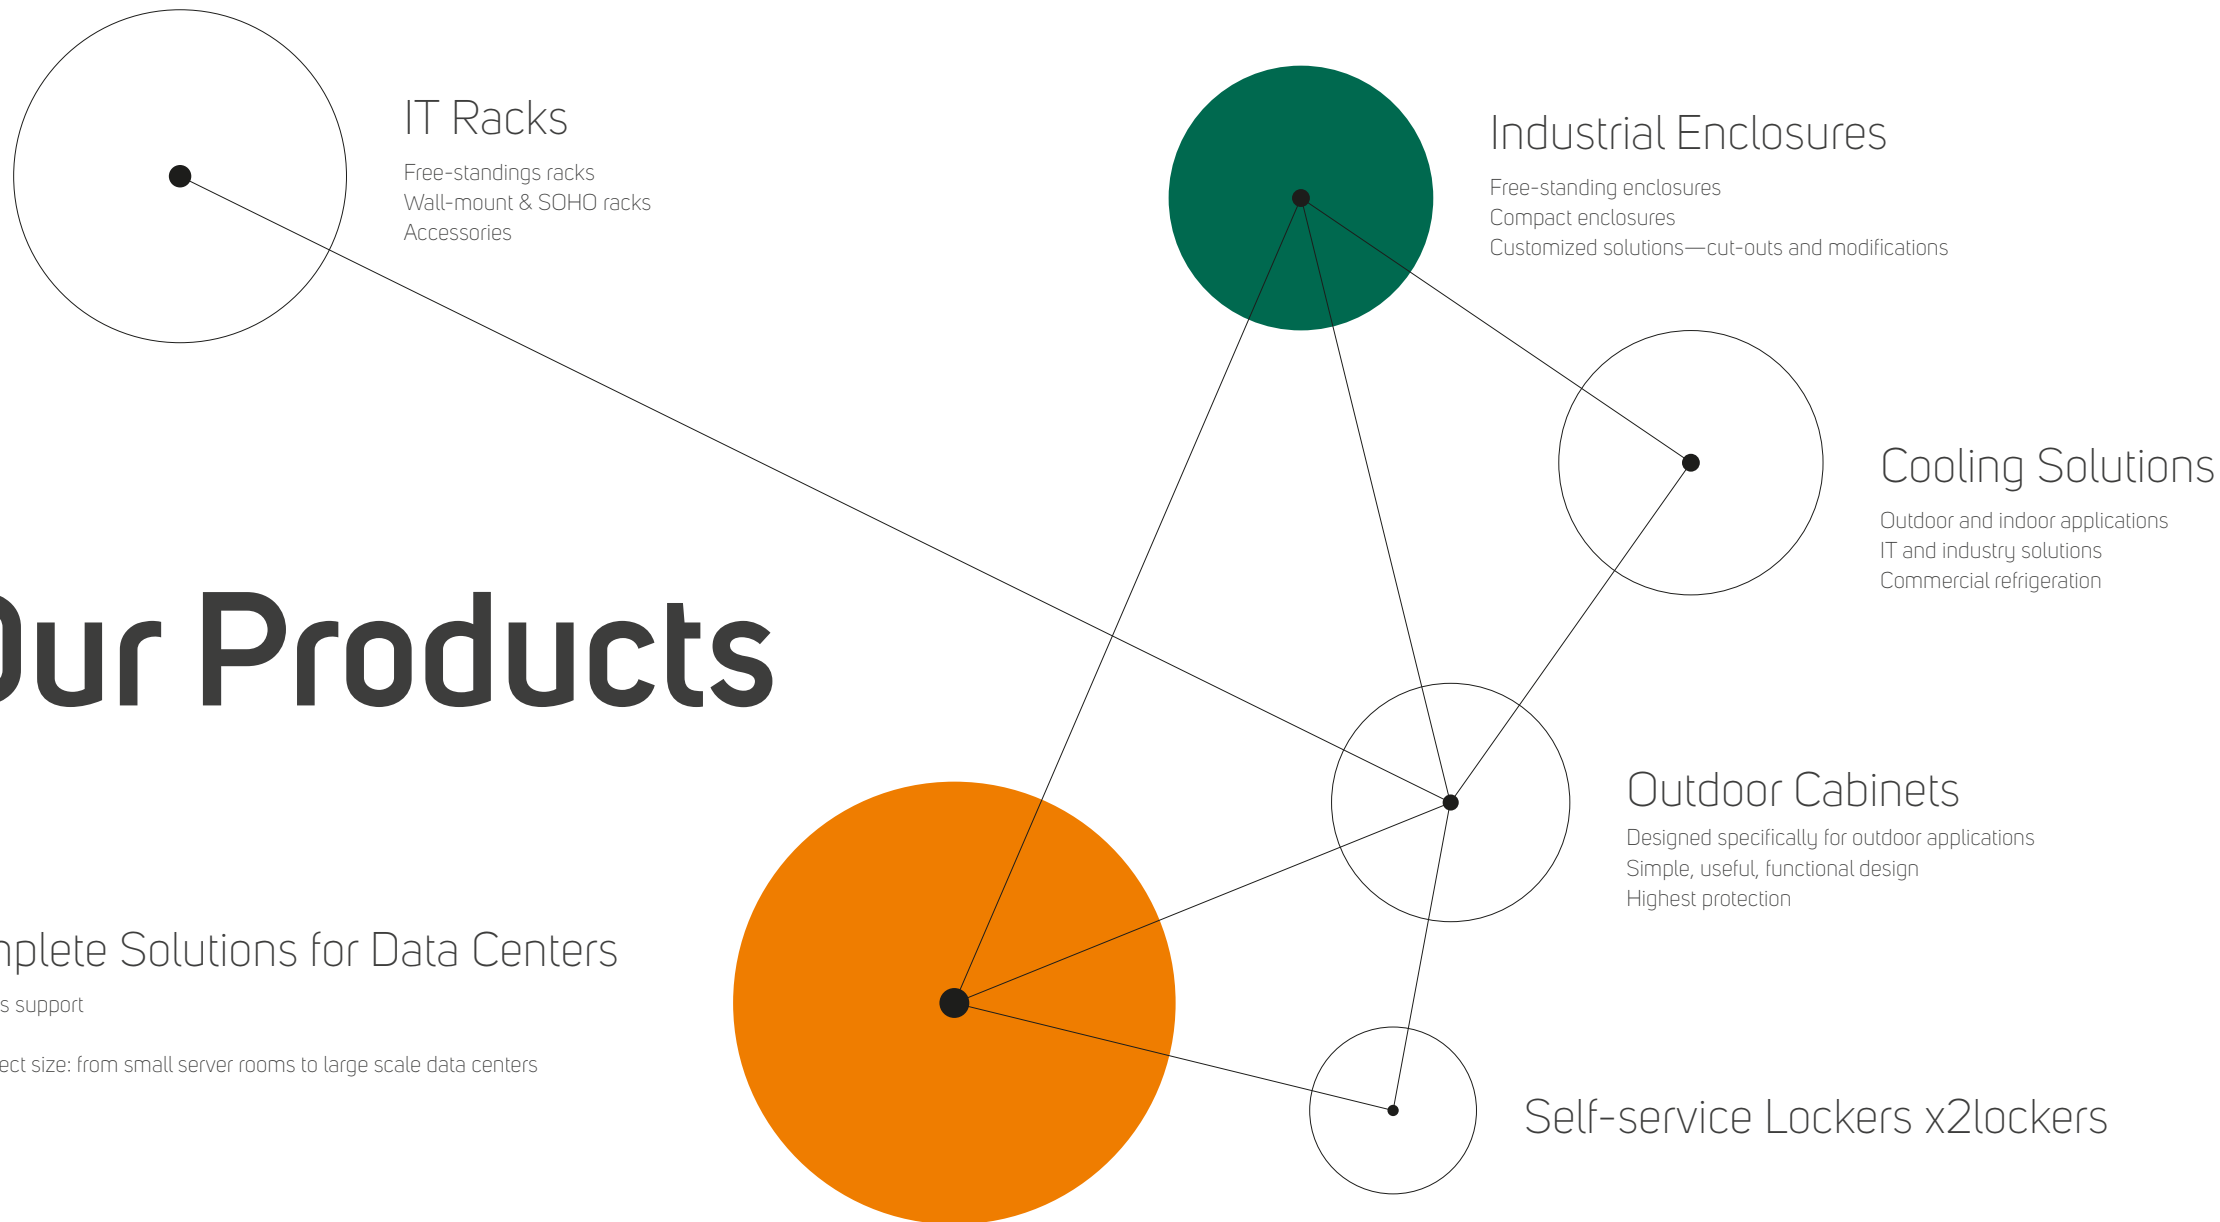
IT Racks

Free-standings racks
Wall-mount & SOHO racks
Accessories

Industrial Enclosures

Free-standing enclosures
Compact enclosures
Customized solutions—cut-outs and modifications

Cooling Solutions

Outdoor and indoor applications
IT and industry solutions
Commercial refrigeration

Our Products

Outdoor Cabinets

Designed specifically for outdoor applications
Simple, useful, functional design
Highest protection

nplete Solutions for Data Centers

s support

ect size: from small server rooms to large scale data centers

Self-service Lockers x2lockers